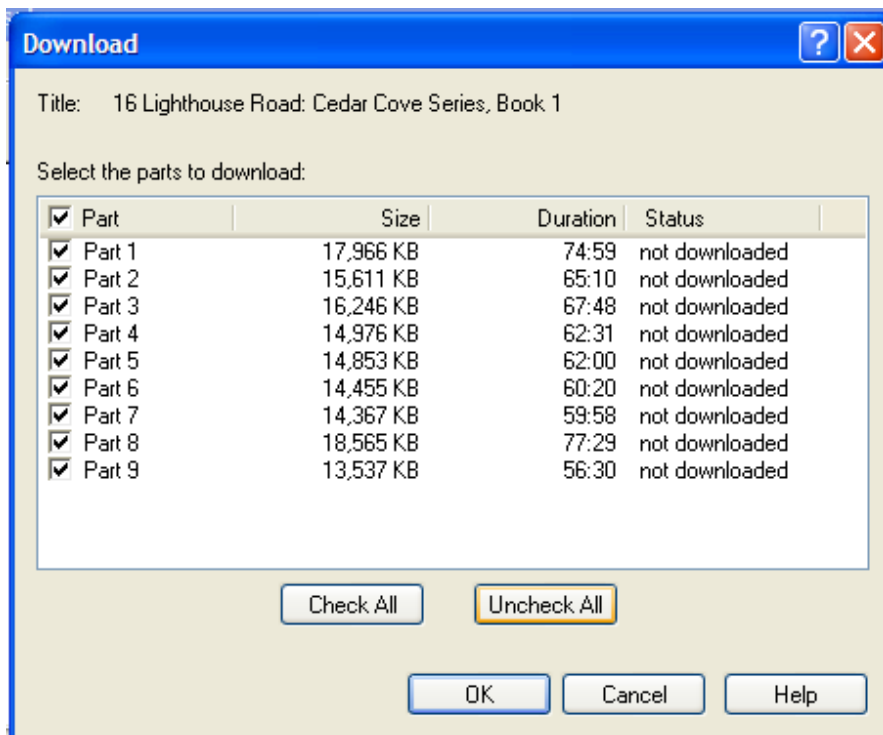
Download

Title: 16 Lighthouse Road: Cedar Cove Series, Book 1

Select the parts to download:

| Part | Size | Duration | Status |
|---|---|---|---|
| Part 1 | 17,966 KB | 74:59 | not downloaded |
| Part 2 | 15,611 KB | 65:10 | not downloaded |
| Part 3 | 16,246 KB | 67:48 | not downloaded |
| Part 4 | 14,976 KB | 62:31 | not downloaded |
| Part 5 | 14,853 KB | 62:00 | not downloaded |
| Part 6 | 14,455 KB | 60:20 | not downloaded |
| Part 7 | 14,367 KB | 59:58 | not downloaded |
| Part 8 | 18,565 KB | 77:29 | not downloaded |
| Part 9 | 13,537 KB | 56:30 | not downloaded |

Check All Uncheck All

OK Cancel Help